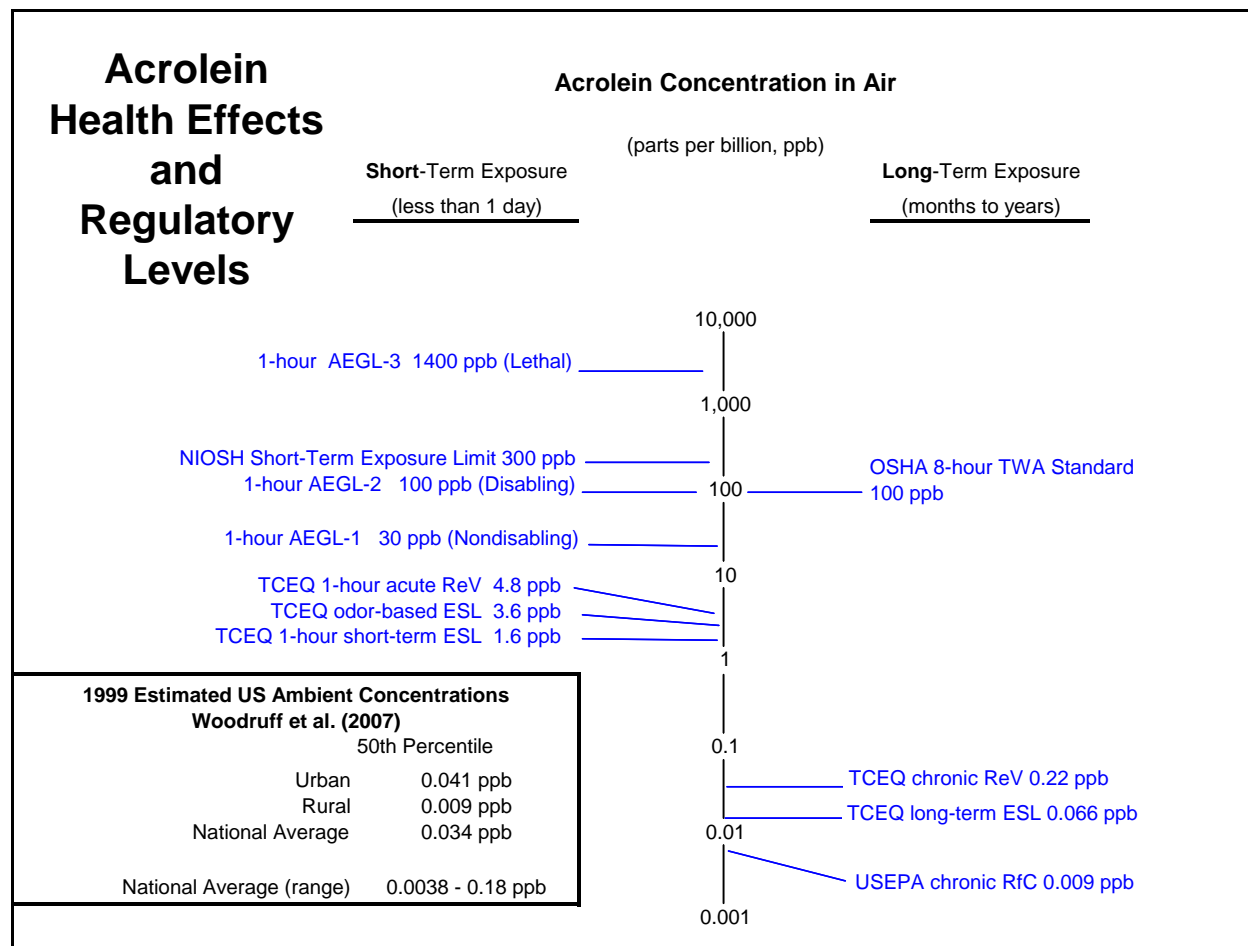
Acrolein Health Effects and Regulatory Levels

Acrolein Concentration in Air

(parts per billion, ppb)

Short-Term Exposure
(less than 1 day)

Long-Term Exposure
(months to years)

10,000

1-hour AEGL-3 1400 ppb (Lethal)

1,000

NIOSH Short-Term Exposure Limit 300 ppb

1-hour AEGL-2 100 ppb (Disabling)

100

OSHA 8-hour TWA Standard 100 ppb

1-hour AEGL-1 30 ppb (Nondisabling)

10

TCEQ 1-hour acute ReV 4.8 ppb

TCEQ odor-based ESL 3.6 ppb

TCEQ 1-hour short-term ESL 1.6 ppb

1

1999 Estimated US Ambient Concentrations
Woodruff et al. (2007)

| | 50th Percentile |
|---|---|
| Urban | 0.041 ppb |
| Rural | 0.009 ppb |
| National Average | 0.034 ppb |
| National Average (range) | 0.0038 - 0.18 ppb |

0.1

TCEQ chronic ReV 0.22 ppb

TCEQ long-term ESL 0.066 ppb

0.01

USEPA chronic RfC 0.009 ppb

0.001